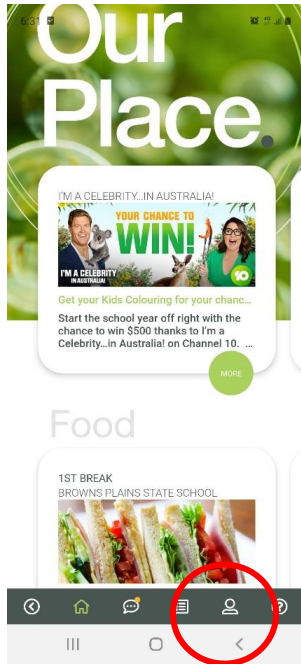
6:31

Our Place.

I'M A CELEBRITY...IN AUSTRALIA!

YOUR CHANCE TO WIN!

I'M A CELEBRITY IN AUSTRALIA

10

Get your Kids Colouring for your chanc...

Start the school year off right with the chance to win $500 thanks to I'm a Celebrity...in Australia! on Channel 10. ...

MORE

Food

1ST BREAK
BROWNS PLAINS STATE SCHOOL